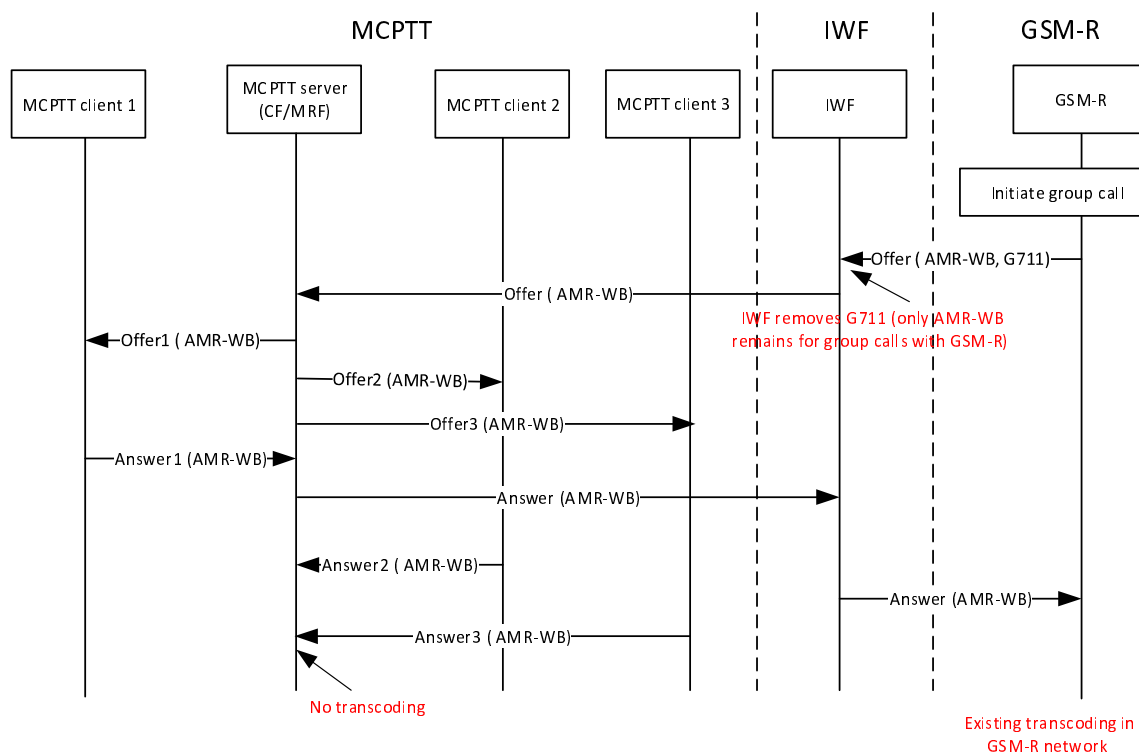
MCPTT

IWF

GSM-R

MCPTT client 1

MCPTT server (CF/MRF)

MCPTT client 2

MCPTT client 3

IWF

GSM-R

Initiate group call

Offer ( AMR-WB, G711)

Offer ( AMR-WB)

IWF removes G711 (only AMR-WB remains for group calls with GSM-R)

Offer1 ( AMR-WB)

Offer2 (AMR-WB)

Offer3 (AMR-WB)

Answer1 (AMR-WB)

Answer (AMR-WB)

Answer2 ( AMR-WB)

Answer (AMR-WB)

Answer3 ( AMR-WB)

No transcoding

Existing transcoding in GSM-R network